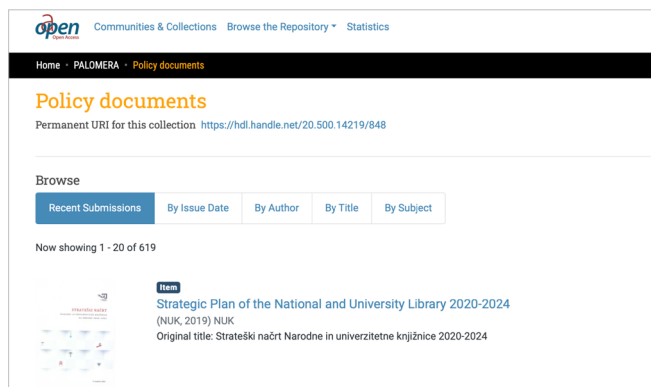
open
Open Access

Communities & Collections   Browse the Repository   Statistics

Home · PALOMERA · Policy documents

Policy documents

Permanent URI for this collection https://hdl.handle.net/20.500.14219/848

Browse

Recent Submissions   By Issue Date   By Author   By Title   By Subject

Now showing 1 - 20 of 619

STRATEŠKI NAČRT

Item

Strategic Plan of the National and University Library 2020-2024

(NUK, 2019) NUK

Original title: Strateški načrt Narodne in univerzitetne knjižnice 2020-2024